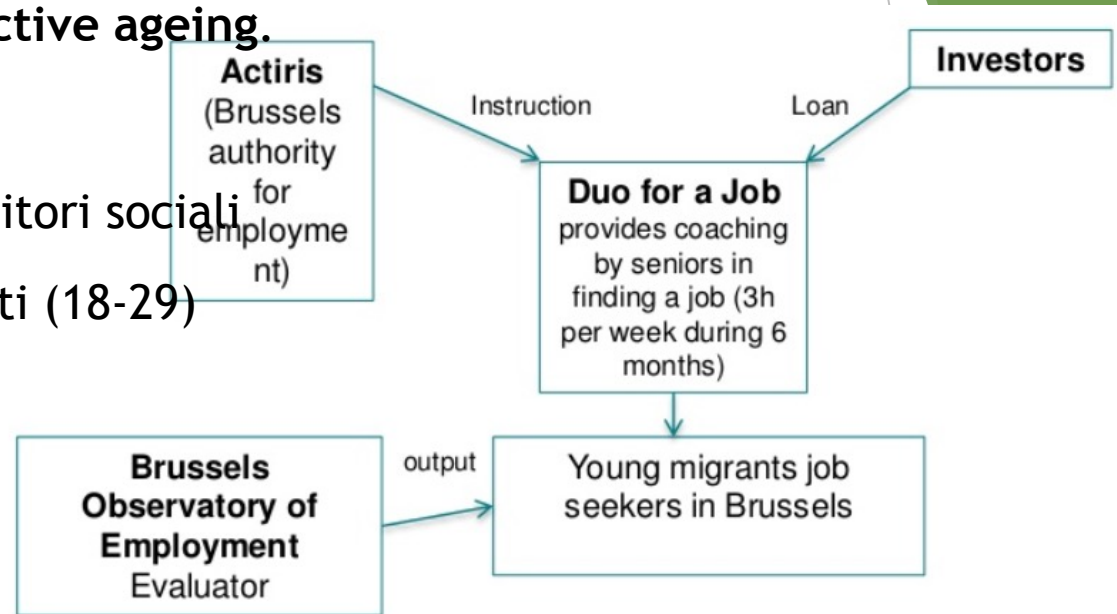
ctive ageing.

itori sociali

ti (18-29)

**Actiris** (Brussels authority for employment)

**Investors**

Instruction

Loan

**Duo for a Job** provides coaching by seniors in finding a job (3h per week during 6 months)

**Brussels Observatory of Employment** Evaluator

output

Young migrants job seekers in Brussels